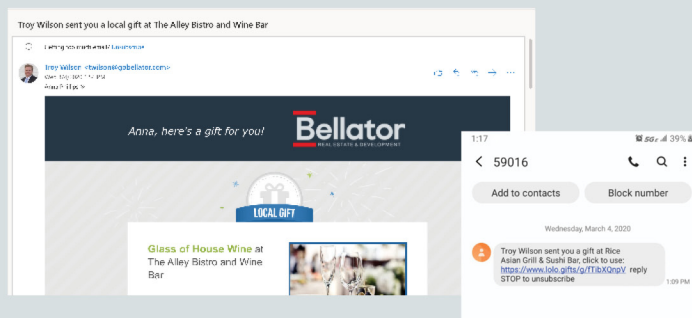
Troy Wilson sent you a local gift at The Alley Bistro and Wine Bar

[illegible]

Troy Wilson <twilson@gobellator.com>
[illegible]
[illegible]

Anna, here's a gift for you!

Bellator
REAL ESTATE & DEVELOPMENT

LOCAL GIFT

Glass of House Wine at The Alley Bistro and Wine Bar

1:17
5G 39%

59016

Add to contacts

Block number

Wednesday, March 4, 2020

Troy Wilson sent you a gift at Rice Asian Grill & Sushi Bar, click to use: https://www.lolo.gifts/g/fTibXQnpV reply STOP to unsubscribe

1:09 PM